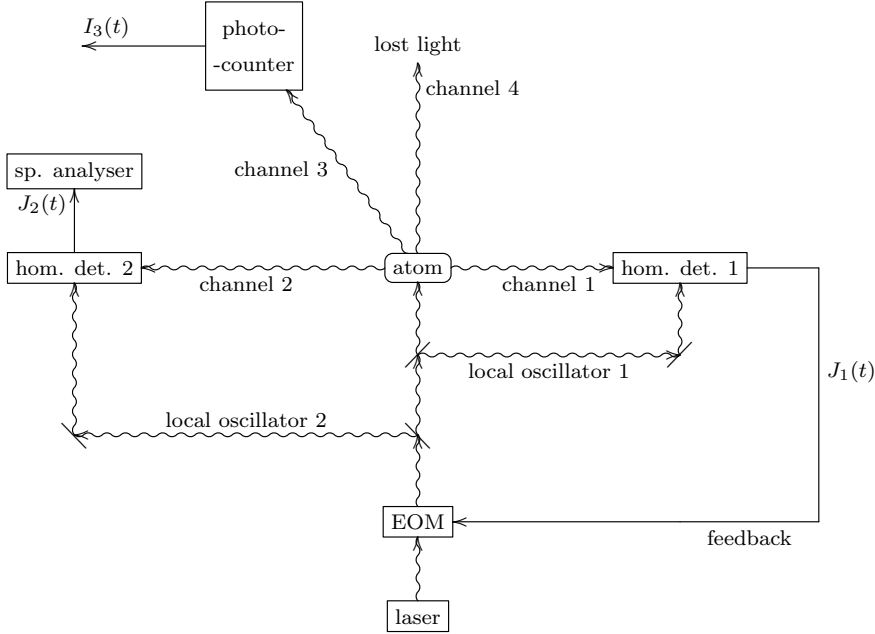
$I_3(t)$

photo- -counter

lost light

channel 4

sp. analyser

$J_2(t)$

channel 3

hom. det. 2

atom

hom. det. 1

channel 2

channel 1

local oscillator 1

$J_1(t)$

local oscillator 2

EOM

feedback

laser